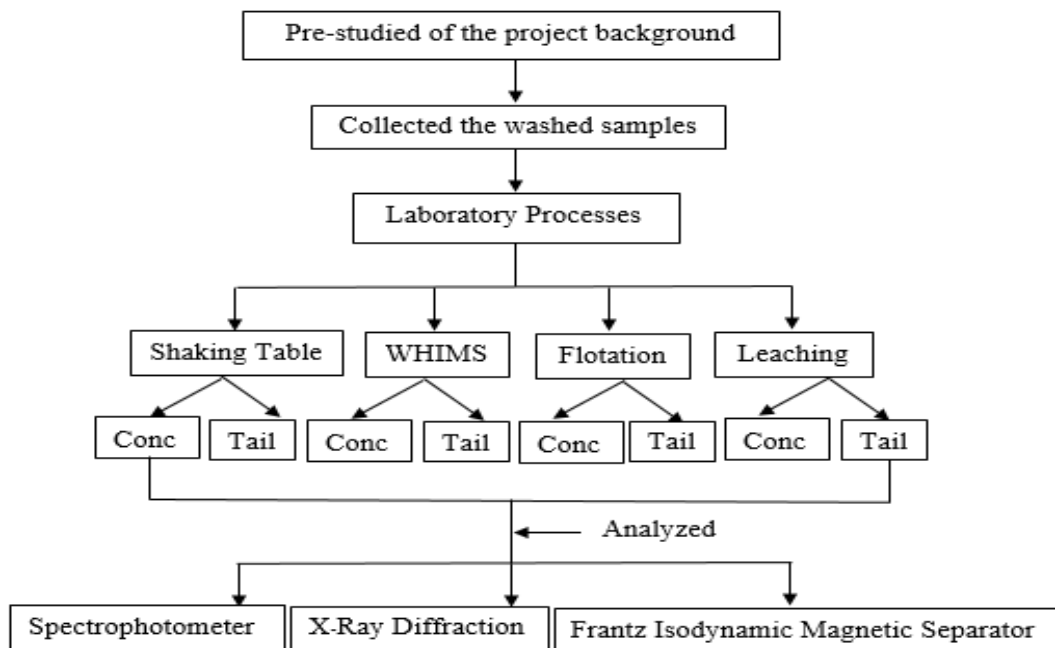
Pre-studied of the project background

Collected the washed samples

Laboratory Processes

Shaking Table

WHIMS

Flotation

Leaching

Conc

Tail

Conc

Tail

Conc

Tail

Conc

Tail

Analyzed

Spectrophotometer

X-Ray Diffraction

Frantz Isodynamic Magnetic Separator